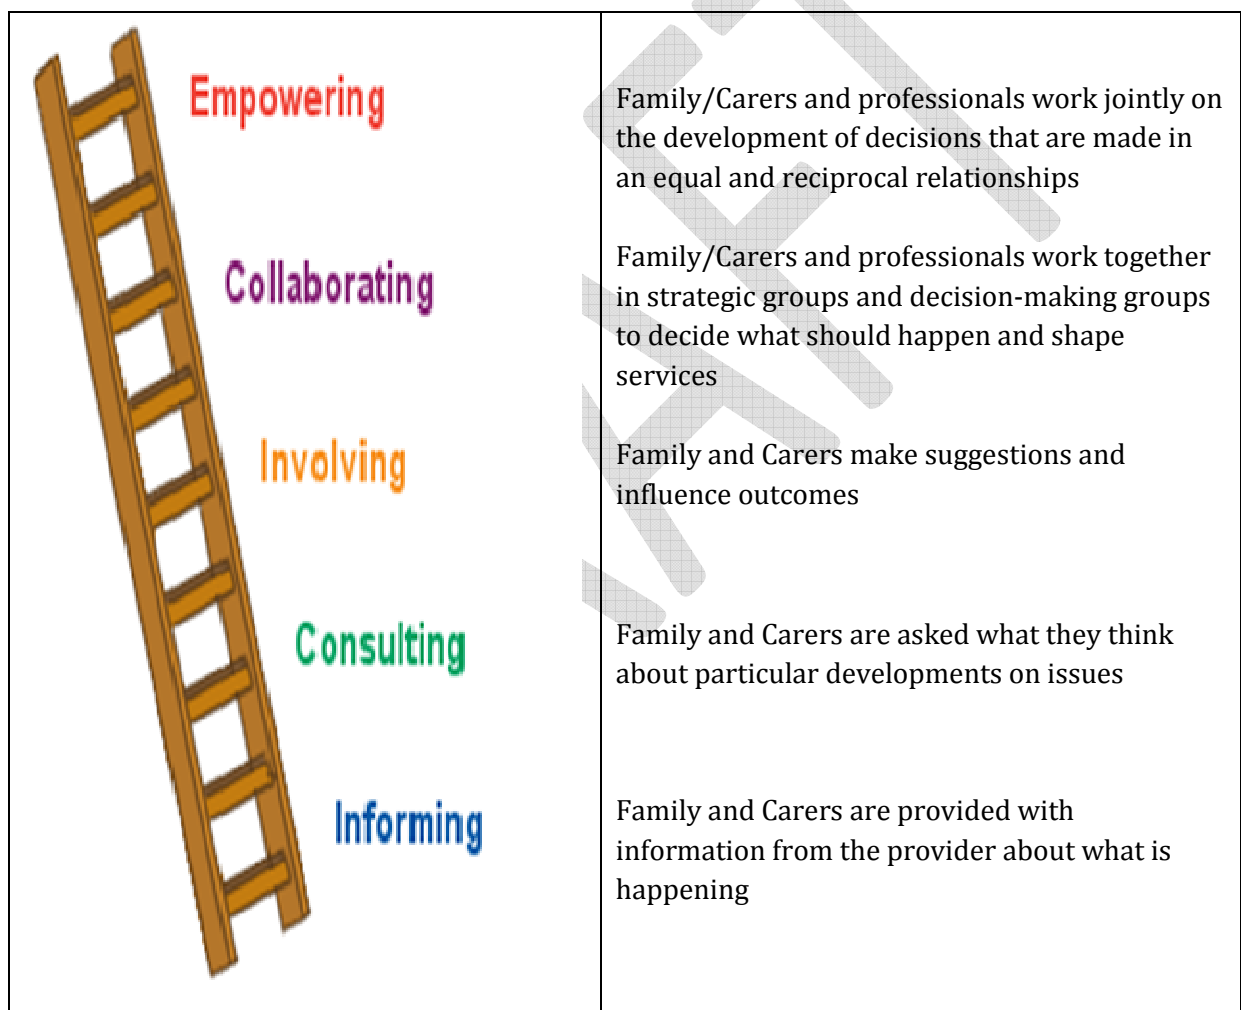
| | |
|---|---|
| Empowering | Family/Carers and professionals work jointly on the development of decisions that are made in an equal and reciprocal relationships |
| Collaborating | Family/Carers and professionals work together in strategic groups and decision-making groups to decide what should happen and shape services |
| Involving | Family and Carers make suggestions and influence outcomes |
| Consulting | Family and Carers are asked what they think about particular developments on issues |
| Informing | Family and Carers are provided with information from the provider about what is happening |